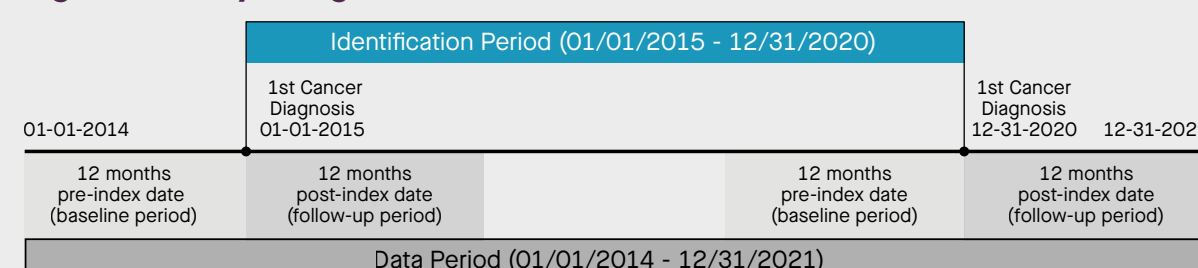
Identification Period (01/01/2015 - 12/31/2020)

1st Cancer Diagnosis 01-01-2015

1st Cancer Diagnosis 12-31-2020

01-01-2014

12-31-202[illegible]

12 months pre-index date (baseline period)

12 months post-index date (follow-up period)

12 months pre-index date (baseline period)

12 months post-index date (follow-up period)

Data Period (01/01/2014 - 12/31/2021)